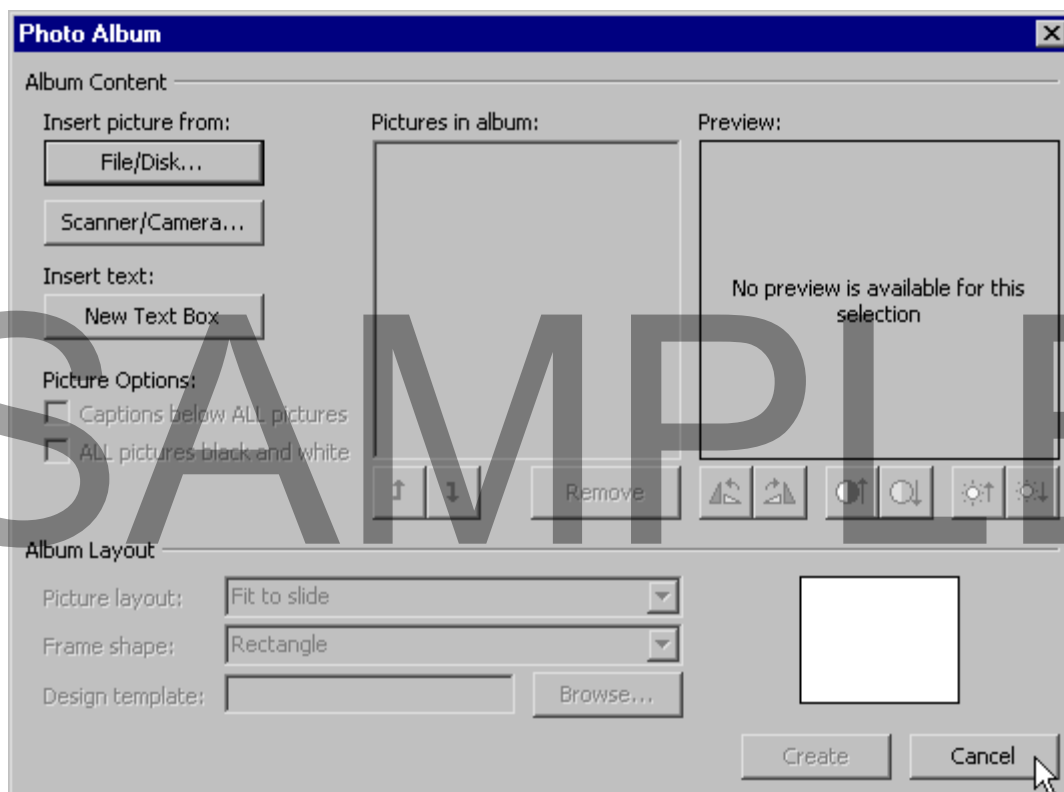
Photo Album

Album Content

Insert picture from:

File/Disk...

Scanner/Camera...

Insert text:

New Text Box

Picture Options:

Captions below ALL pictures

ALL pictures black and white

Pictures in album:

Preview:

No preview is available for this selection

Remove

Album Layout

Picture layout: Fit to slide

Frame shape: Rectangle

Design template:

Browse...

Create

Cancel

SAMPLE